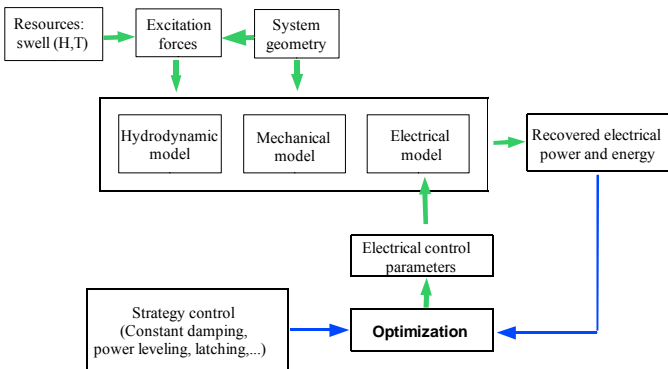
Resources: swell (H,T)

Excitation forces

System geometry

Hydrodynamic model

Mechanical model

Electrical model

Recovered electrical power and energy

Electrical control parameters

Strategy control (Constant damping, power leveling, latching,...)

Optimization